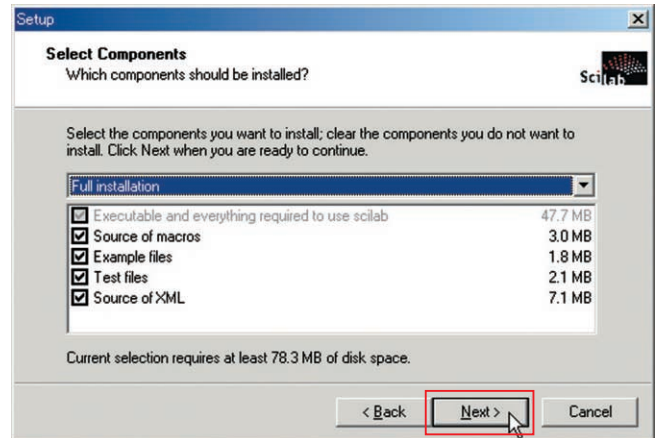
Setup

Select Components
Which components should be installed?

Scilab

Select the components you want to install; clear the components you do not want to install. Click Next when you are ready to continue.

Full installation

| | |
|---|---|
| Executable and everything required to use scilab | 47.7 MB |
| Source of macros | 3.0 MB |
| Example files | 1.8 MB |
| Test files | 2.1 MB |
| Source of XML | 7.1 MB |

Current selection requires at least 78.3 MB of disk space.

< Back Next > Cancel